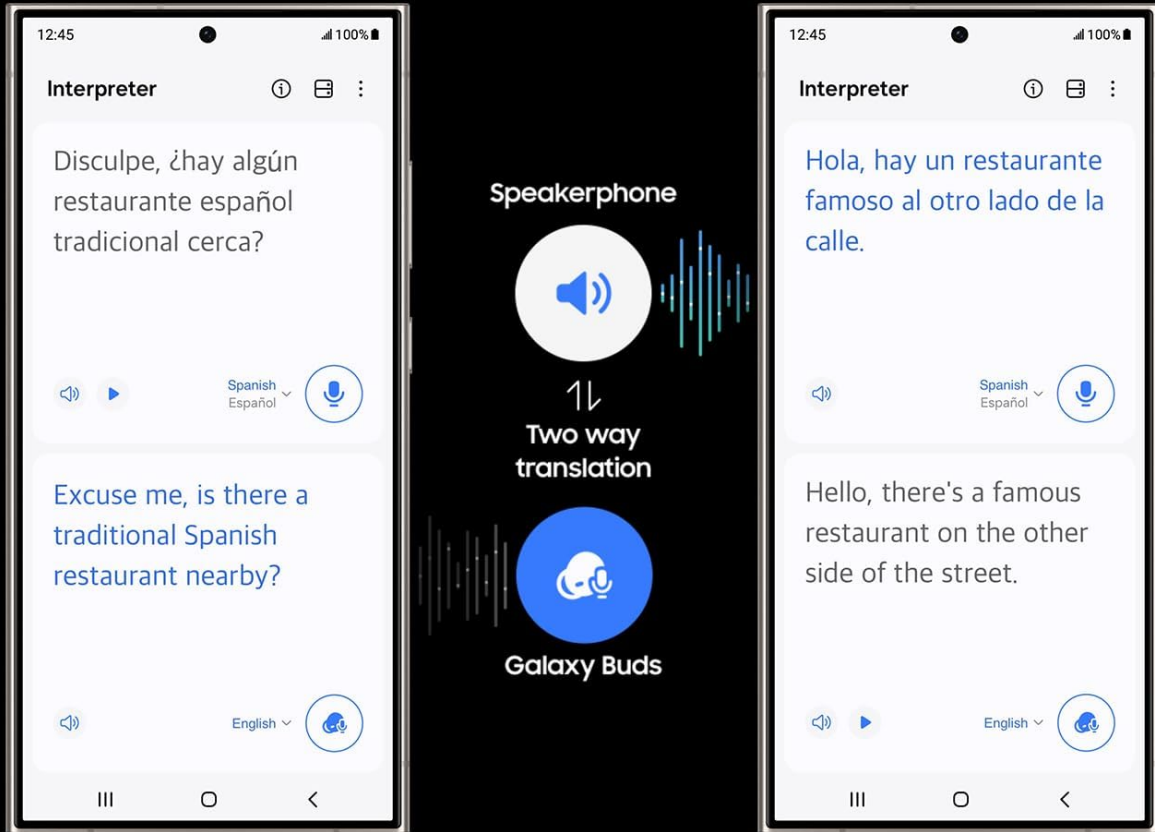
12:45 100%

Interpreter

Disculpe, ¿hay algún restaurante español tradicional cerca?

Spanish
Español

Excuse me, is there a traditional Spanish restaurant nearby?

English

Speakerphone

Two way translation

Galaxy Buds

12:45 100%

Interpreter

Hola, hay un restaurante famoso al otro lado de la calle.

Spanish
Español

Hello, there's a famous restaurant on the other side of the street.

English